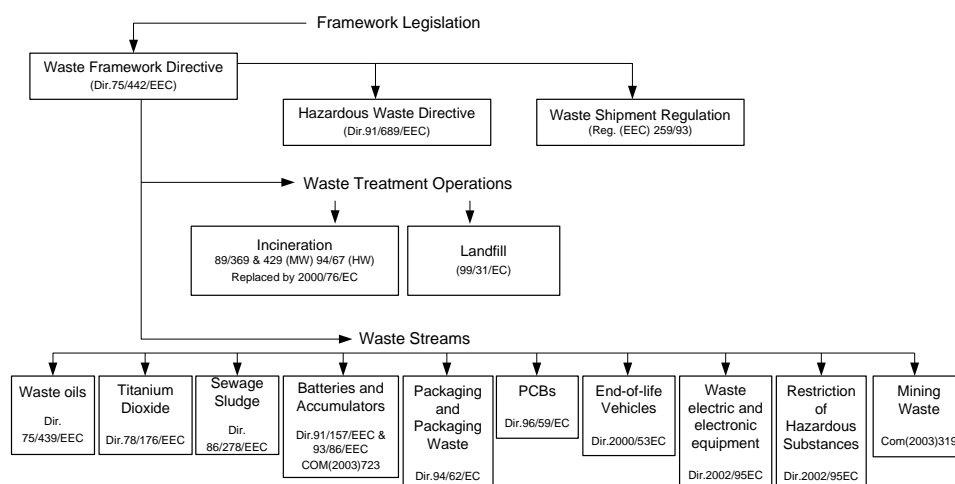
Framework Legislation

Waste Framework Directive
(Dir.75/442/EEC)

Hazardous Waste Directive
(Dir.91/689/EEC)

Waste Shipment Regulation
(Reg. (EEC) 259/93)

Waste Treatment Operations

Incineration
89/369 & 429 (MW) 94/67 (HW)
Replaced by 2000/76/EC

Landfill
(99/31/EC)

Waste Streams

Waste oils
Dir. 75/439/EEC

Titanium Dioxide
Dir.78/176/EEC

Sewage Sludge
Dir. 86/278/EEC

Batteries and Accumulators
Dir.91/157/EEC & 93/86/EEC
COM(2003)723

Packaging and Packaging Waste
Dir.94/62/EC

PCBs
Dir.96/59/EC

End-of-life Vehicles
Dir.2000/53EC

Waste electric and electronic equipment
Dir.2002/95EC

Restriction of Hazardous Substances
Dir.2002/95EC

Mining Waste
Com(2003)319